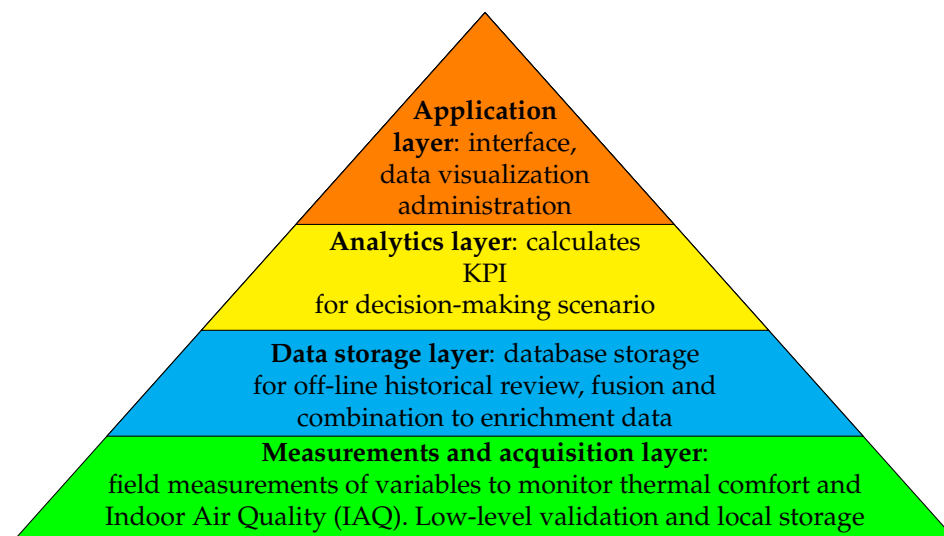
**Application layer**: interface, data visualization administration

**Analytics layer**: calculates KPI for decision-making scenario

**Data storage layer**: database storage for off-line historical review, fusion and combination to enrichment data

**Measurements and acquisition layer**: field measurements of variables to monitor thermal comfort and Indoor Air Quality (IAQ). Low-level validation and local storage